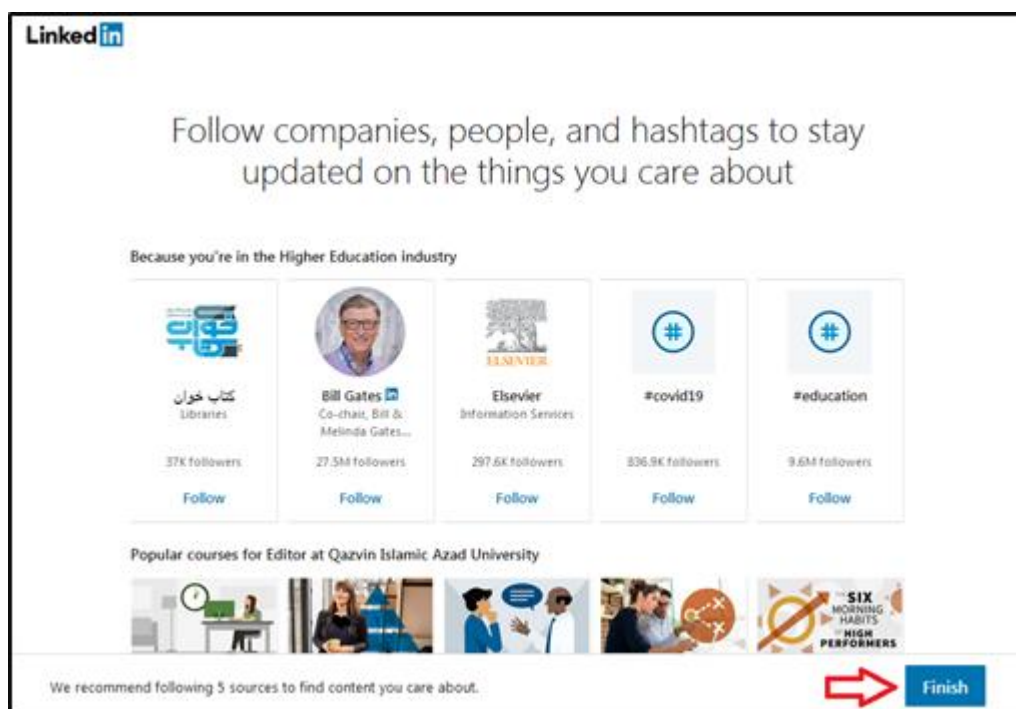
LinkedIn

Follow companies, people, and hashtags to stay updated on the things you care about

Because you're in the Higher Education industry

| کتاب خوان | Bill Gates in | Elsevier | #covid19 | #education |
|---|---|---|---|---|
| Libraries | Co-chair, Bill & Melinda Gates... | Information Services | | |
| 37K followers | 27.5M followers | 297.6K followers | 836.9K followers | 9.6M followers |
| Follow | Follow | Follow | Follow | Follow |

ELSEVIER

Popular courses for Editor at Qazvin Islamic Azad University

SIX MORNING HABITS OF HIGH PERFORMERS

We recommend following 5 sources to find content you care about.

Finish